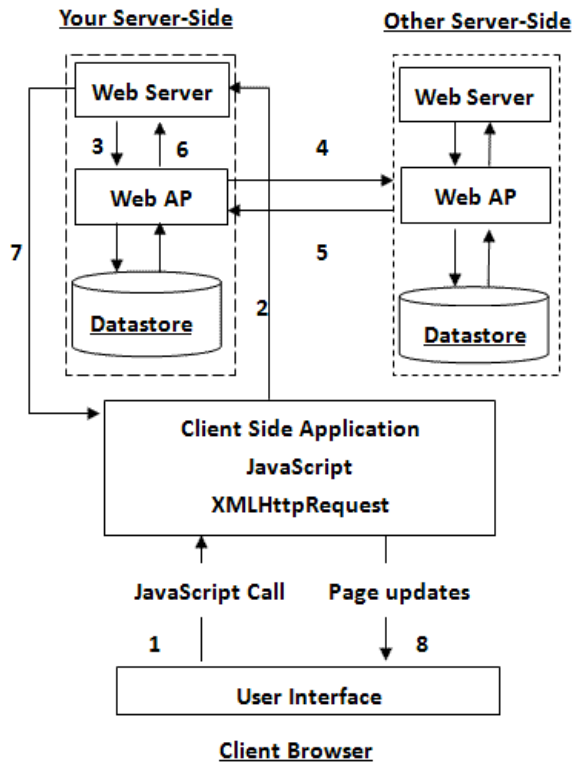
Your Server-Side

Other Server-Side

Web Server

3

6

Web AP

Datastore

7

4

5

Web Server

Web AP

Datastore

2

Client Side Application
JavaScript
XMLHttpRequest

JavaScript Call

Page updates

1

8

User Interface

Client Browser